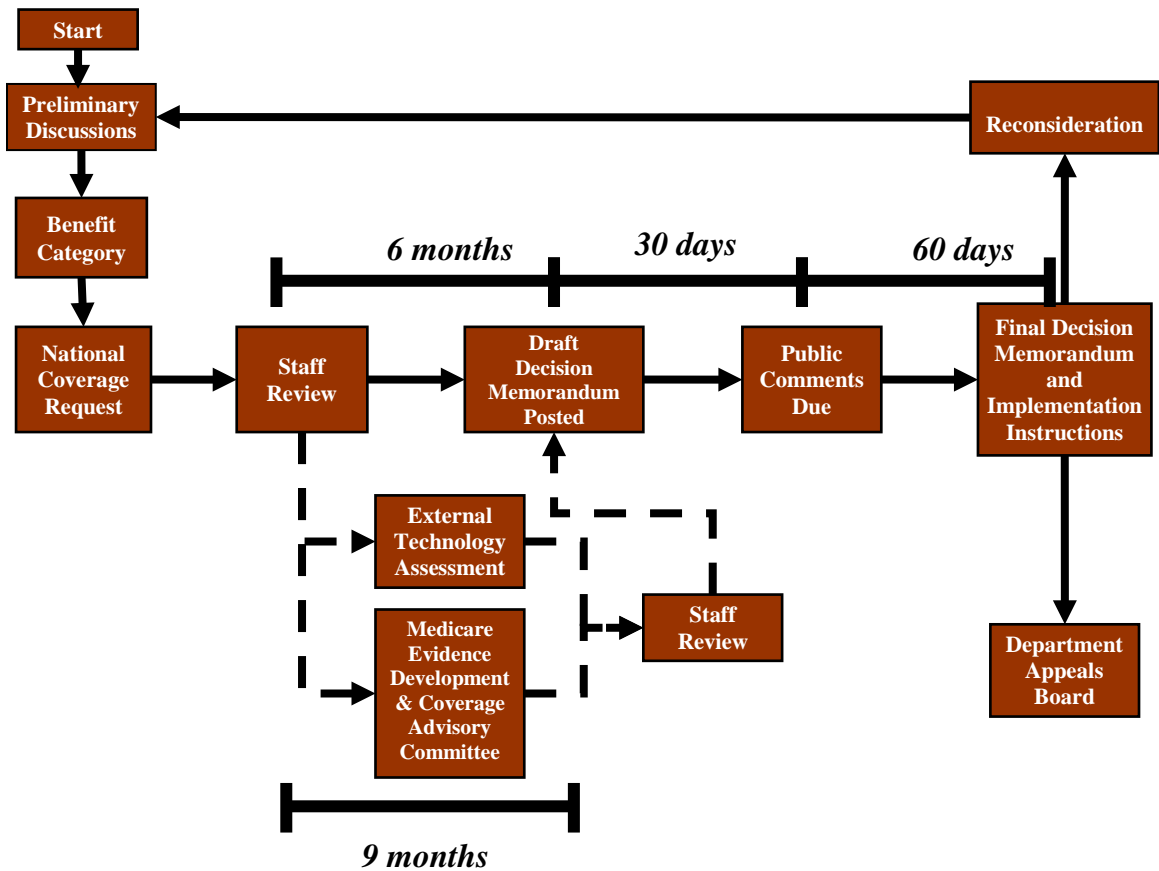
Start

Preliminary Discussions

Reconsideration

Benefit Category

6 months

30 days

60 days

National Coverage Request

Staff Review

Draft Decision Memorandum Posted

Public Comments Due

Final Decision Memorandum and Implementation Instructions

External Technology Assessment

Staff Review

Medicare Evidence Development & Coverage Advisory Committee

Department Appeals Board

9 months